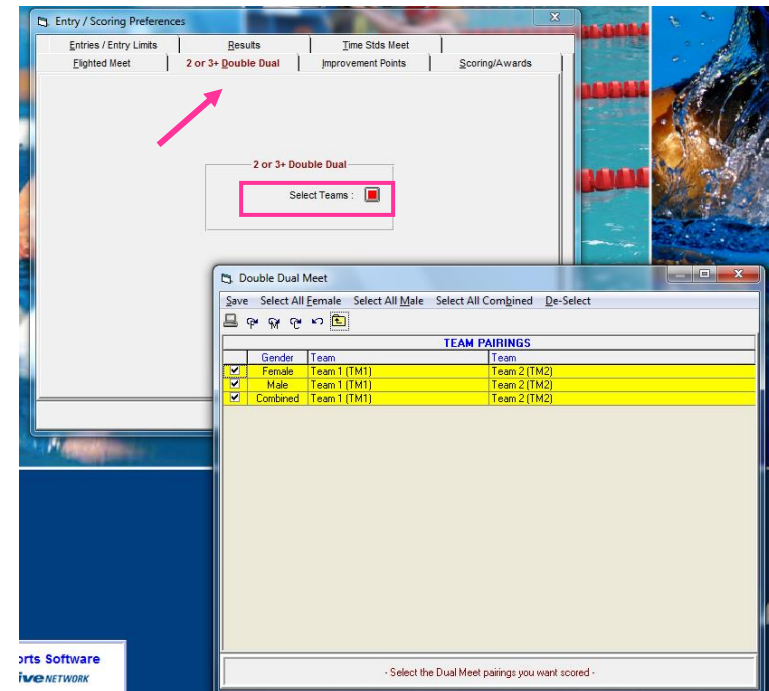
Entry / Scoring Preferences

Entries / Entry Limits | Results | Time Stds Meet
Flighted Meet | 2 or 3+ Double Dual | Improvement Points | Scoring/Awards

2 or 3+ Double Dual
Select Teams :

Double Dual Meet

Save Select All Female Select All Male Select All Combined De-Select

TEAM PAIRINGS

| | Gender | Team | Team |
|---|---|---|---|
| ☑ | Female | Team 1 (TM1) | Team 2 (TM2) |
| ☑ | Male | Team 1 (TM1) | Team 2 (TM2) |
| ☑ | Combined | Team 1 (TM1) | Team 2 (TM2) |

- Select the Dual Meet pairings you want scored -

orts Software
ive NETWORK